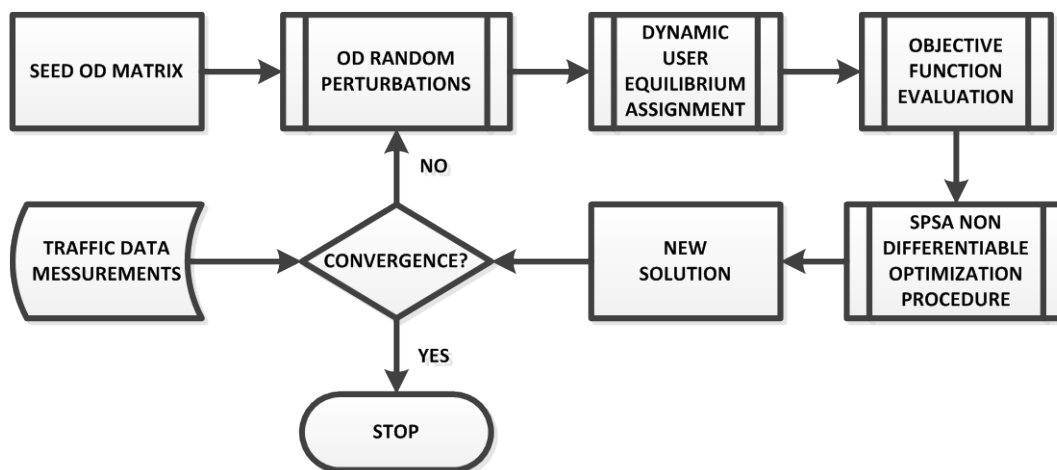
SEED OD MATRIX

OD RANDOM PERTURBATIONS

DYNAMIC USER EQUILIBRIUM ASSIGNMENT

OBJECTIVE FUNCTION EVALUATION

NO

TRAFFIC DATA MESSUREMENTS

CONVERGENCE?

NEW SOLUTION

SPSA NON DIFFERENTIABLE OPTIMIZATION PROCEDURE

YES

STOP